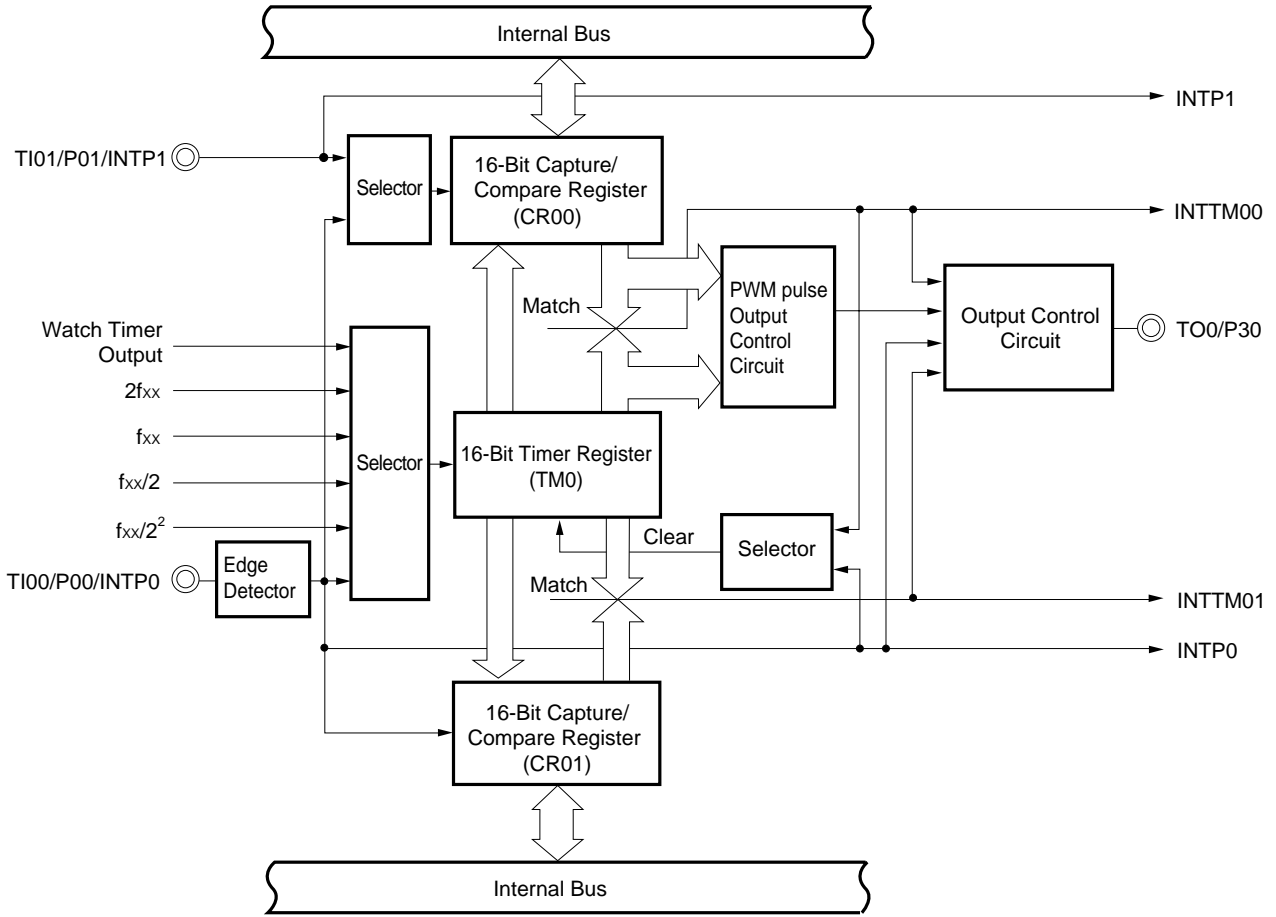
Internal Bus

INTP1

TI01/P01/INTP1

Selector

16-Bit Capture/ Compare Register (CR00)

INTTM00

Match

PWM pulse Output Control Circuit

Output Control Circuit

TO0/P30

Watch Timer Output

$2f_{XX}$

$f_{XX}$

$f_{XX}/2$

$f_{XX}/2^2$

Selector

16-Bit Timer Register (TM0)

Clear

Selector

TI00/P00/INTP0

Edge Detector

Match

INTTM01

INTP0

16-Bit Capture/ Compare Register (CR01)

Internal Bus